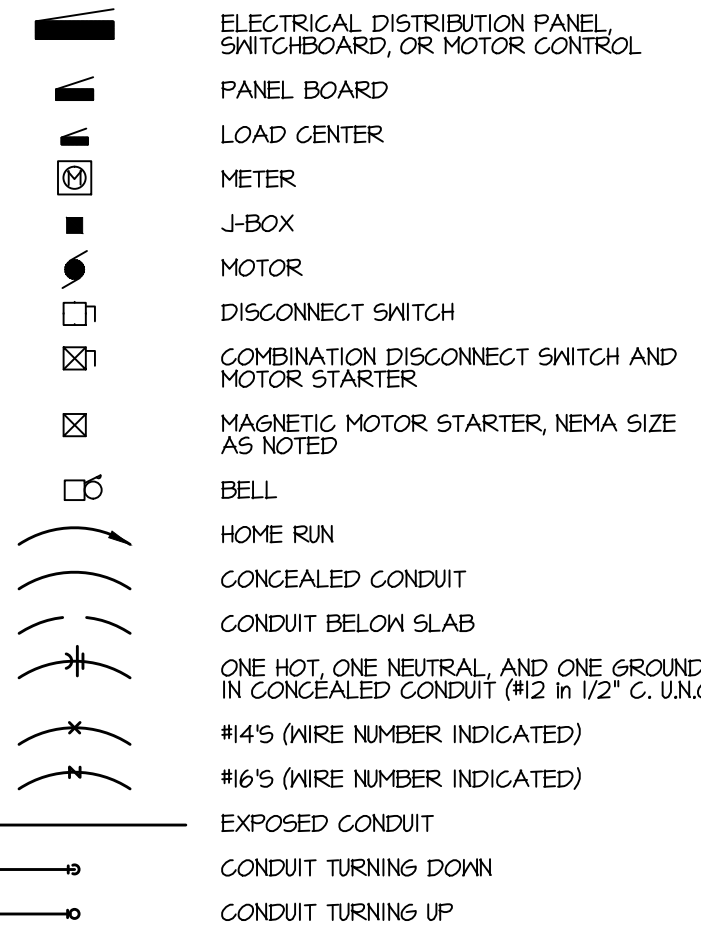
ELECTRICAL DISTRIBUTION PANEL, SWITCHBOARD, OR MOTOR CONTROL

PANEL BOARD

LOAD CENTER

M

METER

J-BOX

MOTOR

DISCONNECT SWITCH

COMBINATION DISCONNECT SWITCH AND MOTOR STARTER

MAGNETIC MOTOR STARTER, NEMA SIZE AS NOTED

BELL

HOME RUN

CONCEALED CONDUIT

CONDUIT BELOW SLAB

ONE HOT, ONE NEUTRAL, AND ONE GROUND IN CONCEALED CONDUIT (#12 in 1/2" C. U.N.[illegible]

#14'S (WIRE NUMBER INDICATED)

#16'S (WIRE NUMBER INDICATED)

EXPOSED CONDUIT

CONDUIT TURNING DOWN

CONDUIT TURNING UP